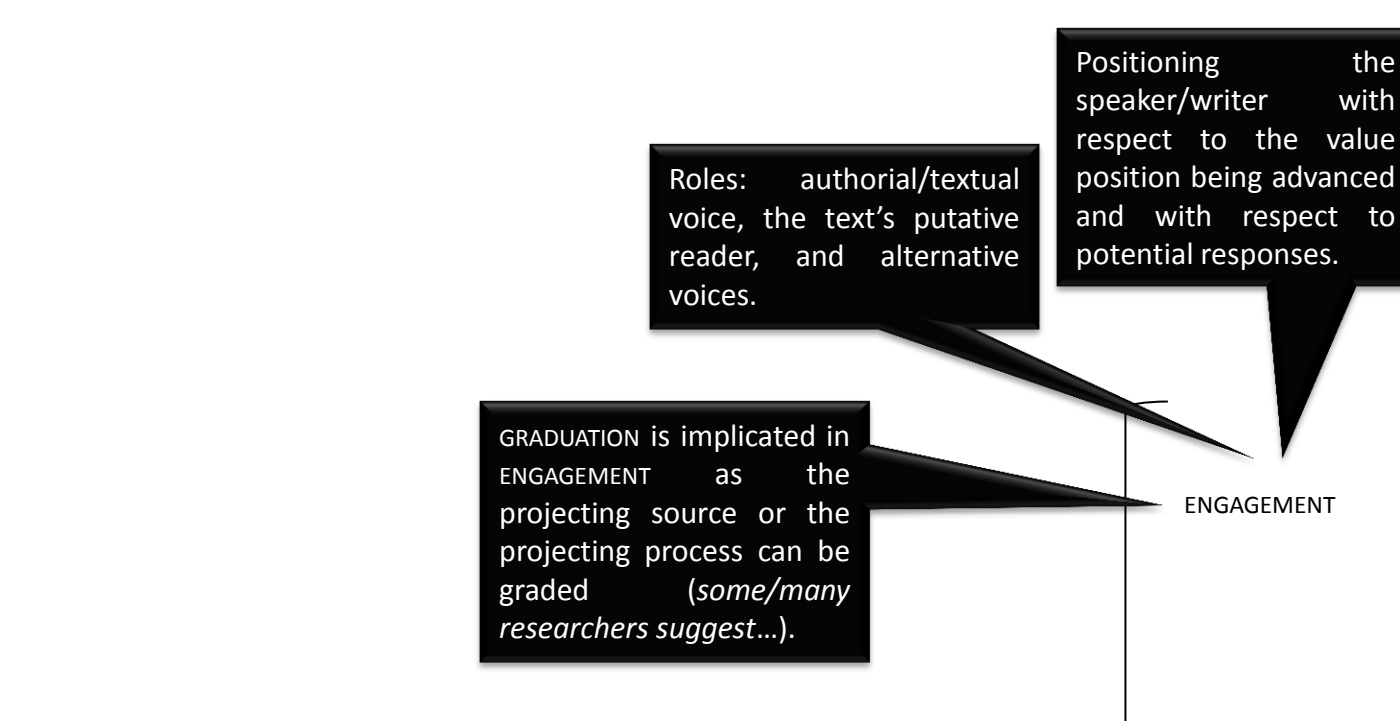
Positioning the speaker/writer with respect to the value position being advanced and with respect to potential responses.

Roles: authorial/textual voice, the text's putative reader, and alternative voices.

GRADUATION is implicated in ENGAGEMENT as the projecting source or the projecting process can be graded (*some/many researchers suggest*…).

ENGAGEMENT